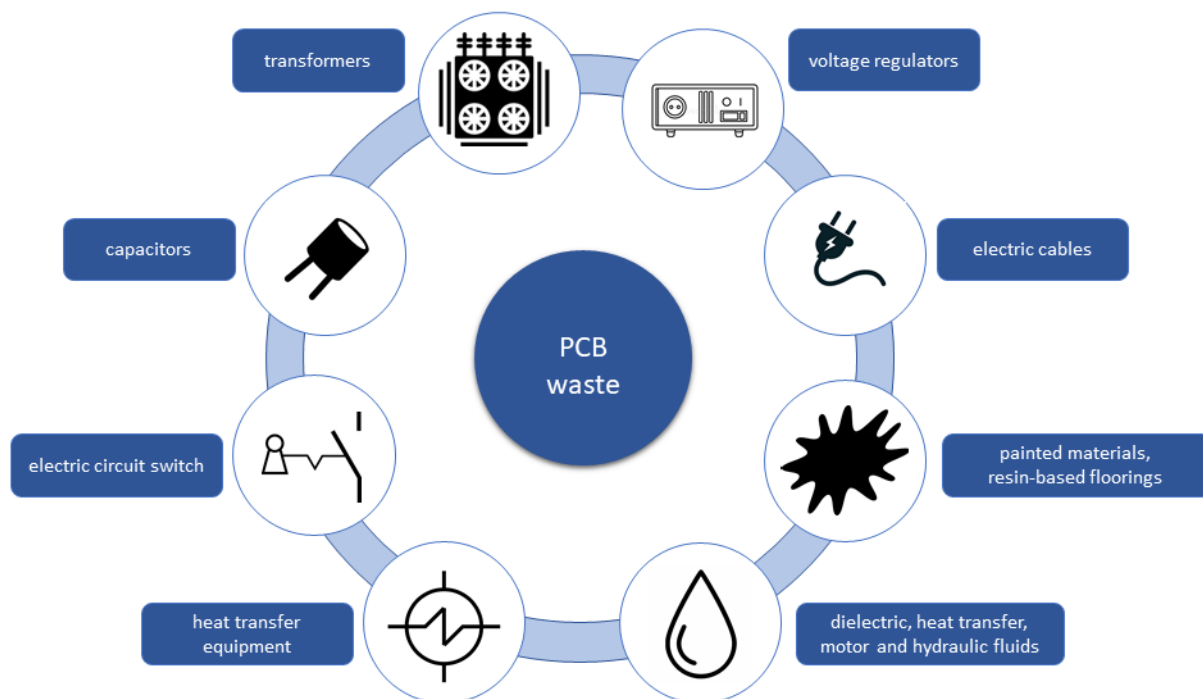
transformers

voltage regulators

capacitors

electric cables

PCB waste

electric circuit switch

painted materials, resin-based floorings

heat transfer equipment

dielectric, heat transfer, motor and hydraulic fluids